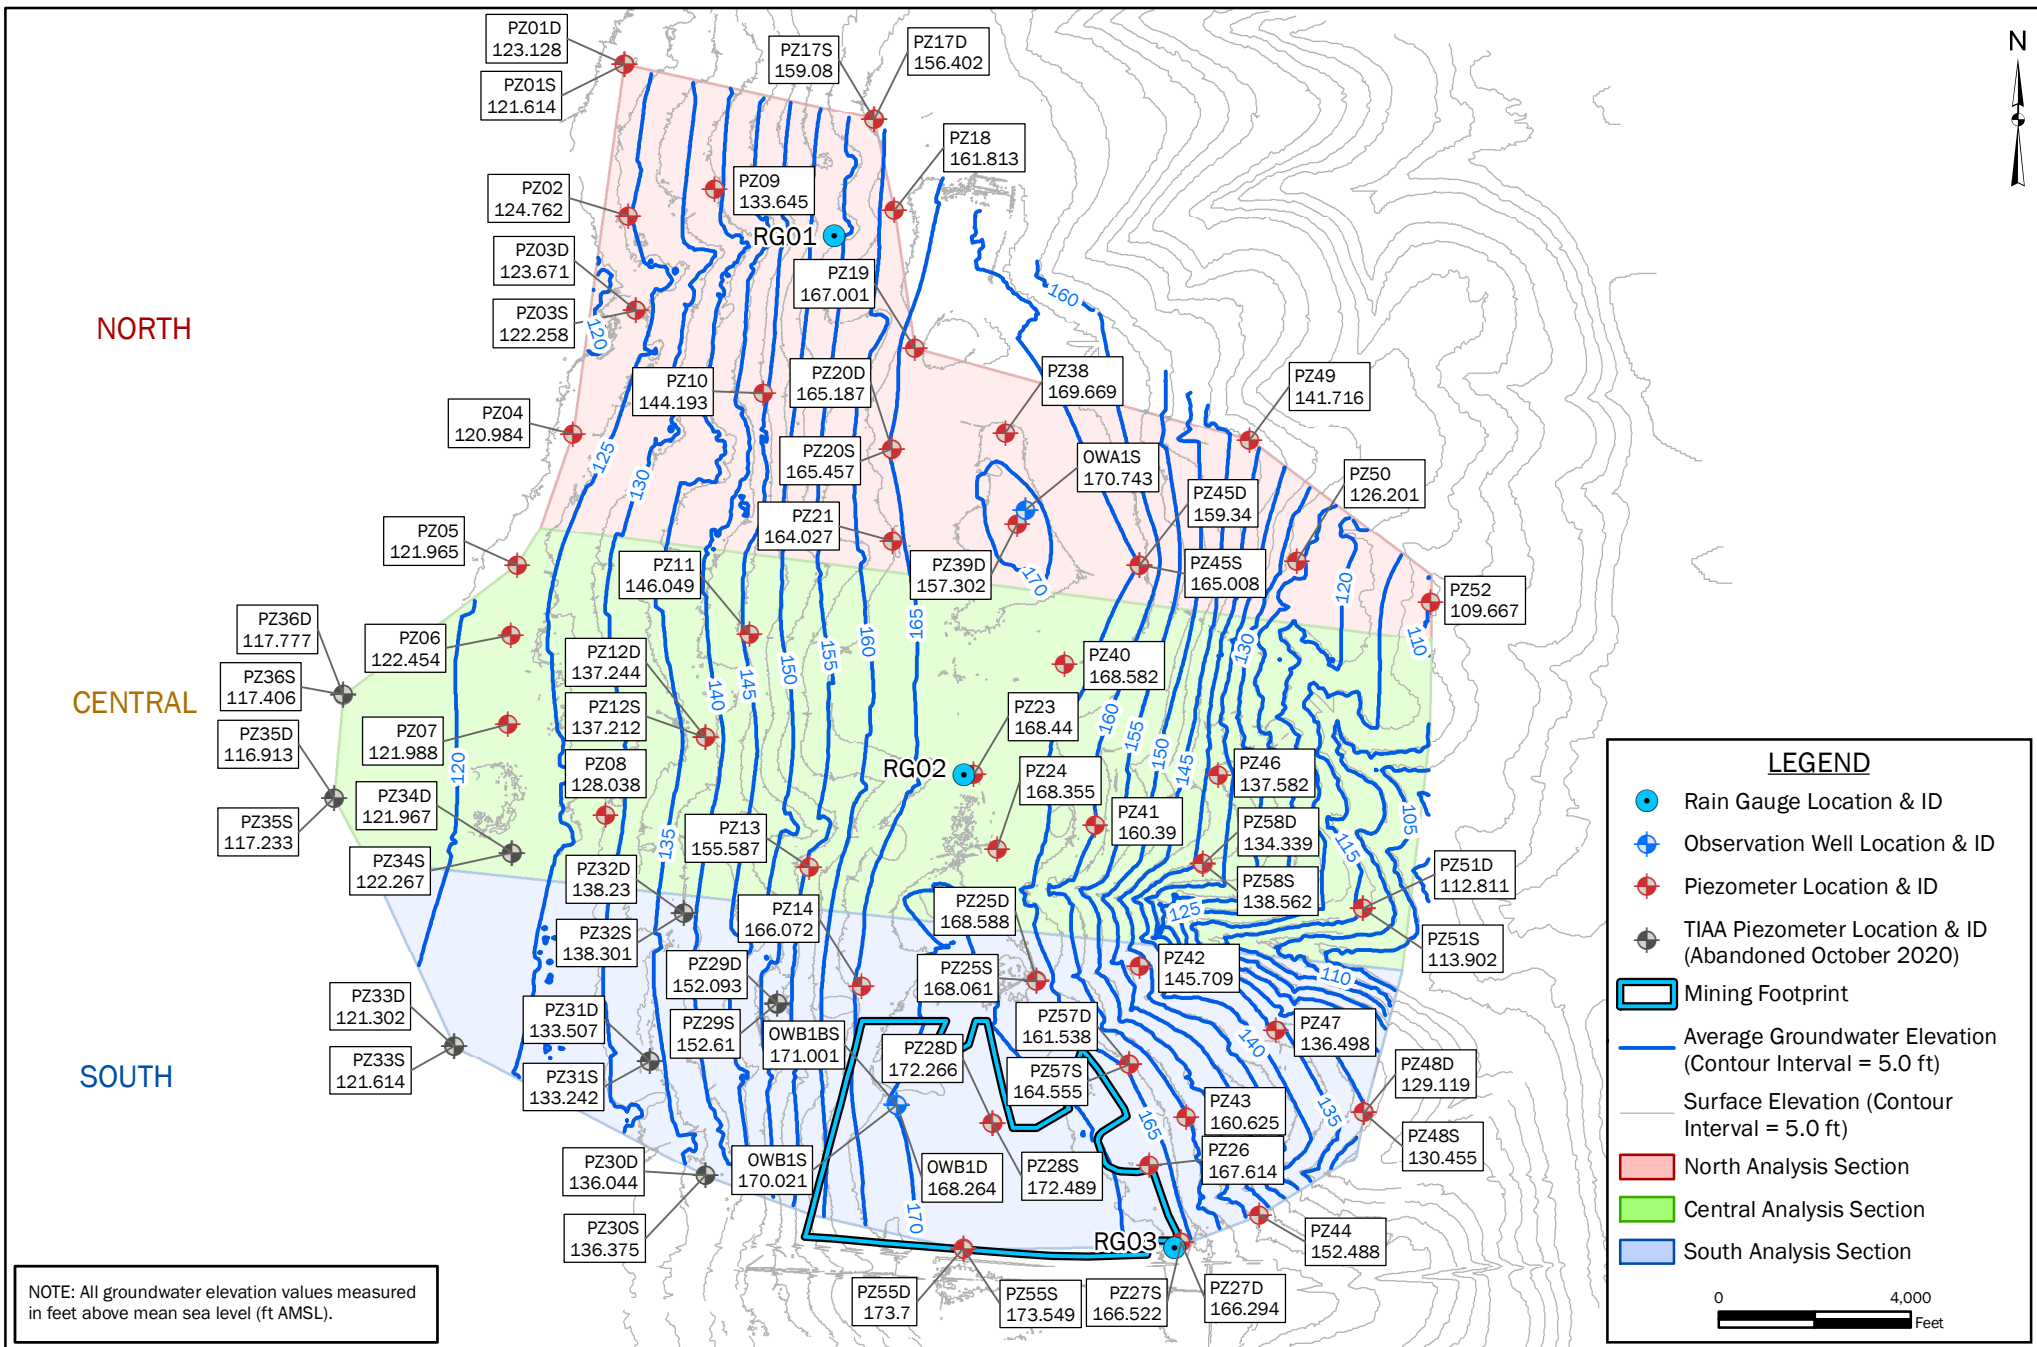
N

PZ01D
123.128

PZ01S
121.614

PZ17S
159.08

PZ17D
156.402

PZ18
161.813

PZ02
124.762

PZ09
133.645

RG01

PZ19
167.001

PZ03D
123.671

PZ03S
122.258

NORTH

120

160

PZ10
144.193

PZ20D
165.187

PZ38
169.669

PZ49
141.716

PZ04
120.984

PZ20S
165.457

OWA1S
170.743

125

130

PZ45D
159.34

PZ50
126.201

PZ05
121.965

PZ21
164.027

PZ11
146.049

PZ39D
157.302

170

PZ45S
165.008

120

PZ52
109.667

PZ36D
117.777

PZ06
122.454

165

160

155

150

145

140

110

130

PZ12D
137.244

PZ40
168.582

PZ36S
117.406

CENTRAL

PZ12S
137.212

PZ23
168.44

160

155

PZ35D
116.913

PZ07
121.988

120

PZ08
128.038

RG02

150

145

PZ24
168.355

PZ46
137.582

PZ34D
121.967

PZ35S
117.233

PZ41
160.39

105

PZ58D
134.339

PZ13
155.587

135

115

PZ34S
122.267

PZ32D
138.23

PZ51D
112.811

PZ25D
168.588

PZ58S
138.562

PZ14
166.072

125

PZ32S
138.301

PZ51S
113.902

PZ29D
152.093

PZ25S
168.061

PZ42
145.709

110

PZ33D
121.302

PZ31D
133.507

PZ47
136.498

PZ29S
152.61

OWB1BS
171.001

PZ57D
161.538

140

PZ28D
172.266

SOUTH

PZ33S
121.614

PZ31S
133.242

PZ57S
164.555

PZ48D
129.119

135

PZ43
160.625

165

PZ30D
136.044

OWB1S
170.021

OWB1D
168.264

PZ28S
172.489

PZ26
167.614

PZ48S
130.455

170

RG03

PZ30S
136.375

PZ44
152.488

PZ55D
173.7

PZ55S
173.549

PZ27S
166.522

PZ27D
166.294

NOTE: All groundwater elevation values measured in feet above mean sea level (ft AMSL).

LEGEND
Rain Gauge Location & ID
Observation Well Location & ID
Piezometer Location & ID
TIAA Piezometer Location & ID (Abandoned October 2020)
Mining Footprint
Average Groundwater Elevation (Contour Interval = 5.0 ft)
Surface Elevation (Contour Interval = 5.0 ft)
North Analysis Section
Central Analysis Section
South Analysis Section

0
4,000
Feet